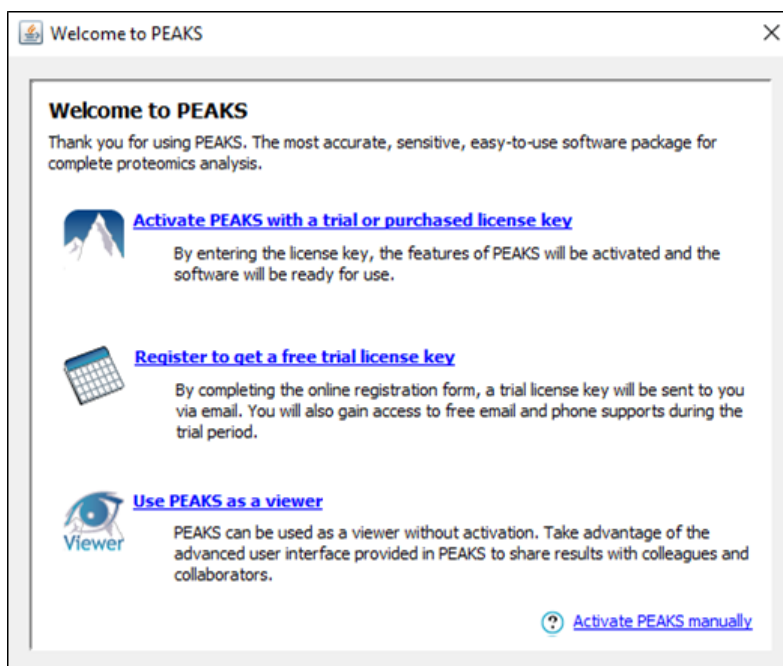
Welcome to PEAKS

Welcome to PEAKS

Thank you for using PEAKS. The most accurate, sensitive, easy-to-use software package for complete proteomics analysis.

Activate PEAKS with a trial or purchased license key

By entering the license key, the features of PEAKS will be activated and the software will be ready for use.

Register to get a free trial license key

By completing the online registration form, a trial license key will be sent to you via email. You will also gain access to free email and phone supports during the trial period.

Viewer

Use PEAKS as a viewer

PEAKS can be used as a viewer without activation. Take advantage of the advanced user interface provided in PEAKS to share results with colleagues and collaborators.

Activate PEAKS manually